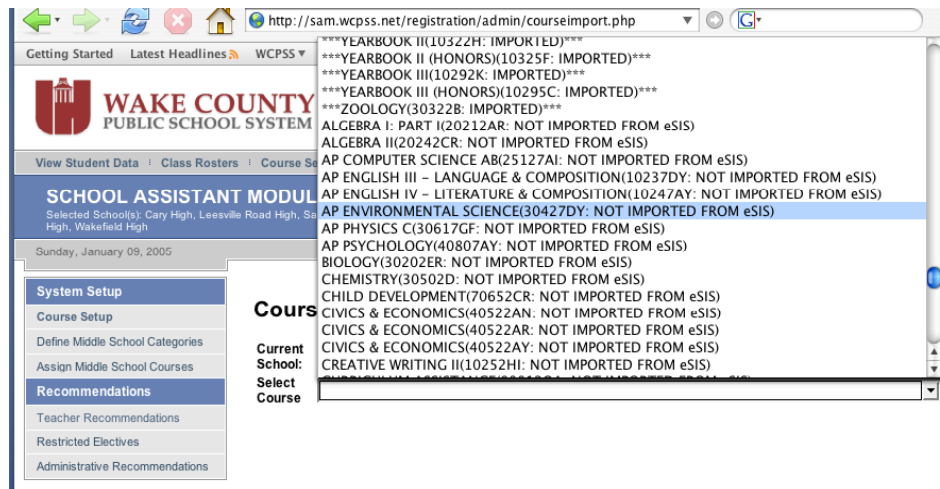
http://sam.wcpss.net/registration/admin/courseimport.php

Getting Started Latest Headlines WCPSS

WAKE COUNTY
PUBLIC SCHOOL SYSTEM

View Student Data Class Rosters Course Se

SCHOOL ASSISTANT MODUL
Selected School(s): Cary High, Leesville Road High, Sa
High, Wakefield High

Sunday, January 09, 2005

System Setup
Course Setup
Define Middle School Categories
Assign Middle School Courses
Recommendations
Teacher Recommendations
Restricted Electives
Administrative Recommendations

Cours

Current School:
Select Course

***YEARBOOK II(10322H: IMPORTED)***
***YEARBOOK II (HONORS)(10325F: IMPORTED)***
***YEARBOOK III(10292K: IMPORTED)***
***YEARBOOK III (HONORS)(10295C: IMPORTED)***
***ZOOLOGY(30322B: IMPORTED)***
ALGEBRA I: PART I(20212AR: NOT IMPORTED FROM eSIS)
ALGEBRA II(20242CR: NOT IMPORTED FROM eSIS)
AP COMPUTER SCIENCE AB(25127AI: NOT IMPORTED FROM eSIS)
AP ENGLISH III - LANGUAGE & COMPOSITION(10237DY: NOT IMPORTED FROM eSIS)
AP ENGLISH IV - LITERATURE & COMPOSITION(10247AY: NOT IMPORTED FROM eSIS)
AP ENVIRONMENTAL SCIENCE(30427DY: NOT IMPORTED FROM eSIS)
AP PHYSICS C(30617GF: NOT IMPORTED FROM eSIS)
AP PSYCHOLOGY(40807AY: NOT IMPORTED FROM eSIS)
BIOLOGY(30202ER: NOT IMPORTED FROM eSIS)
CHEMISTRY(30502D: NOT IMPORTED FROM eSIS)
CHILD DEVELOPMENT(70652CR: NOT IMPORTED FROM eSIS)
CIVICS & ECONOMICS(40522AN: NOT IMPORTED FROM eSIS)
CIVICS & ECONOMICS(40522AR: NOT IMPORTED FROM eSIS)
CIVICS & ECONOMICS(40522AY: NOT IMPORTED FROM eSIS)
CREATIVE WRITING II(10252HI: NOT IMPORTED FROM eSIS)
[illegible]